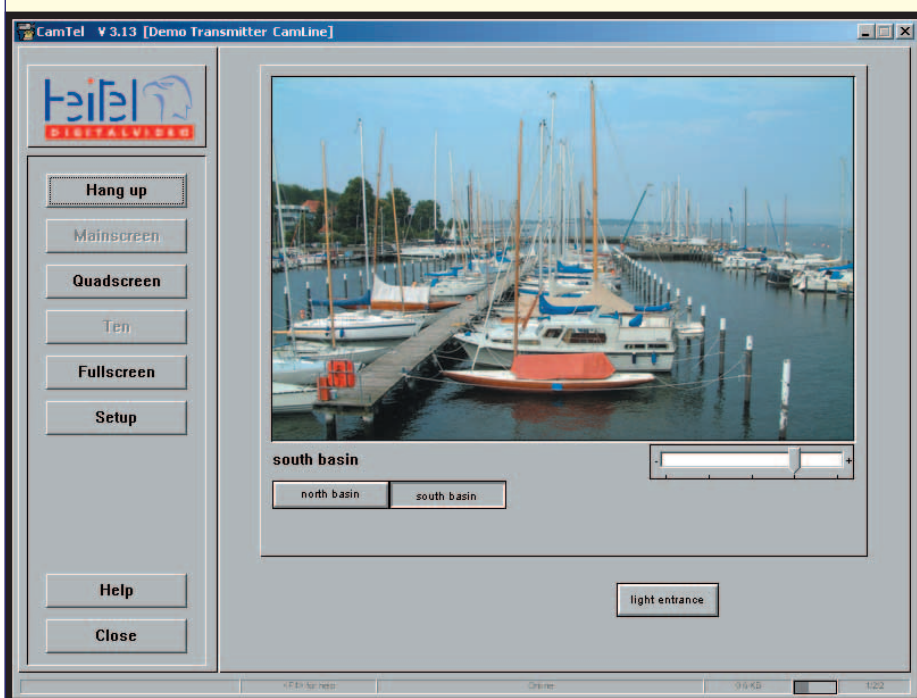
CamTel V 3.13 [Demo Transmitter CamLine]

heitel
DIGITALVIDEO

Hang up

Mainscreen

Quadscreen

Ten

Fullscreen

Setup

Help

Close

south basin

north basin

south basin

light entrance

< F1 > for help

Online

0.6 KB

1/22